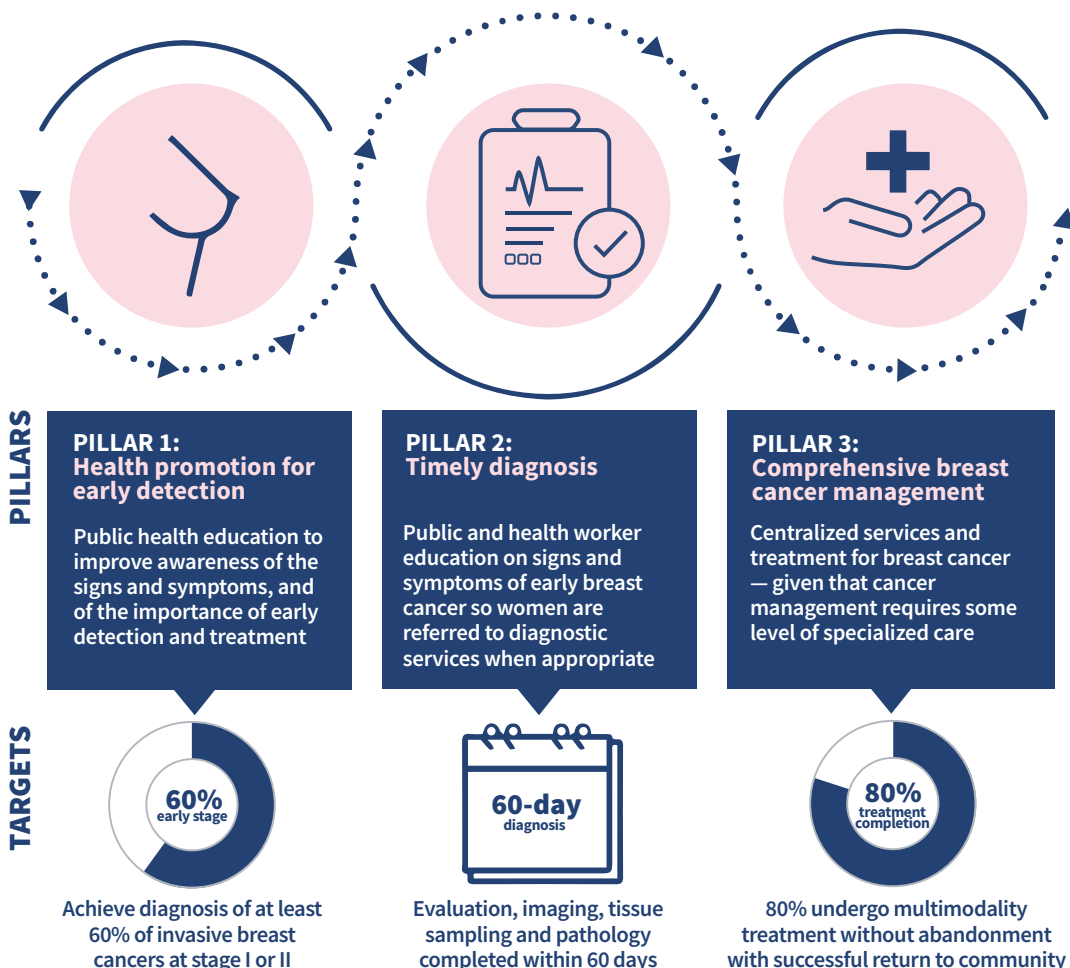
PILLARS

PILLAR 1:
Health promotion for early detection

Public health education to improve awareness of the signs and symptoms, and of the importance of early detection and treatment

PILLAR 2:
Timely diagnosis

Public and health worker education on signs and symptoms of early breast cancer so women are referred to diagnostic services when appropriate

PILLAR 3:
Comprehensive breast cancer management

Centralized services and treatment for breast cancer — given that cancer management requires some level of specialized care

TARGETS

60%
early stage

Achieve diagnosis of at least 60% of invasive breast cancers at stage I or II

60-day
diagnosis

Evaluation, imaging, tissue sampling and pathology completed within 60 days

80%
treatment completion

80% undergo multimodality treatment without abandonment with successful return to community